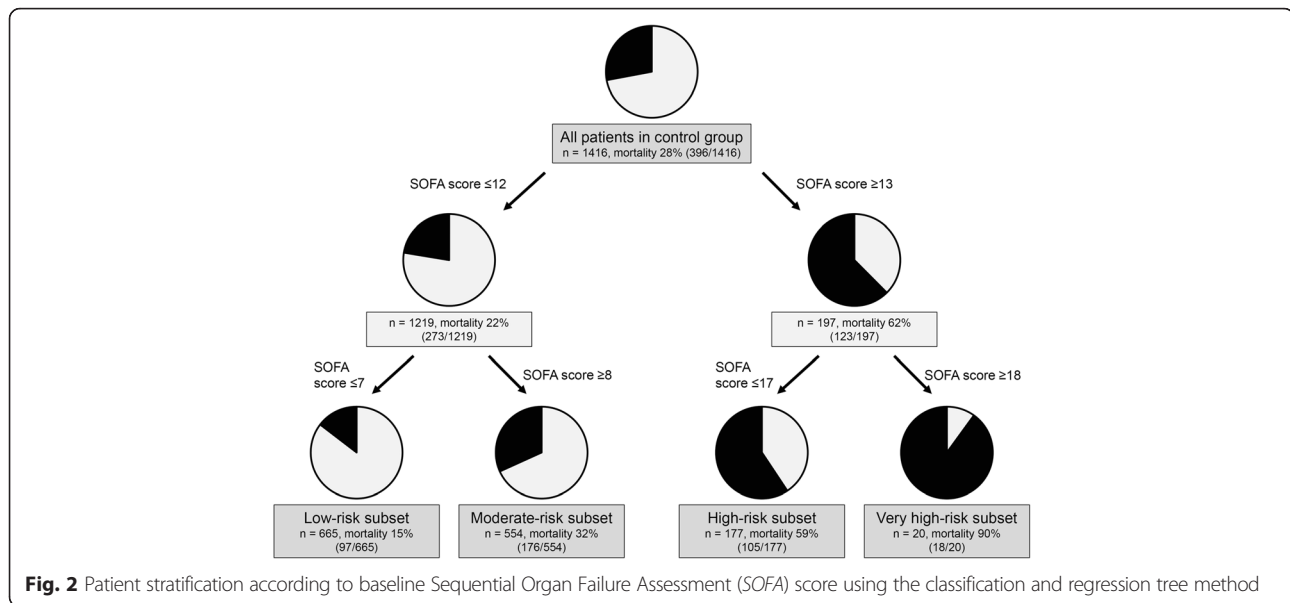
All patients in control group
n = 1416, mortality 28% (396/1416)

SOFA score ≤12

SOFA score ≥13

n = 1219, mortality 22%
(273/1219)

n = 197, mortality 62%
(123/197)

SOFA score ≤7

SOFA score ≥8

SOFA score ≤17

SOFA score ≥18

Low-risk subset
n = 665, mortality 15%
(97/665)

Moderate-risk subset
n = 554, mortality 32%
(176/554)

High-risk subset
n = 177, mortality 59%
(105/177)

Very high-risk subset
n = 20, mortality 90%
(18/20)

Fig. 2 Patient stratification according to baseline Sequential Organ Failure Assessment (SOFA) score using the classification and regression tree method